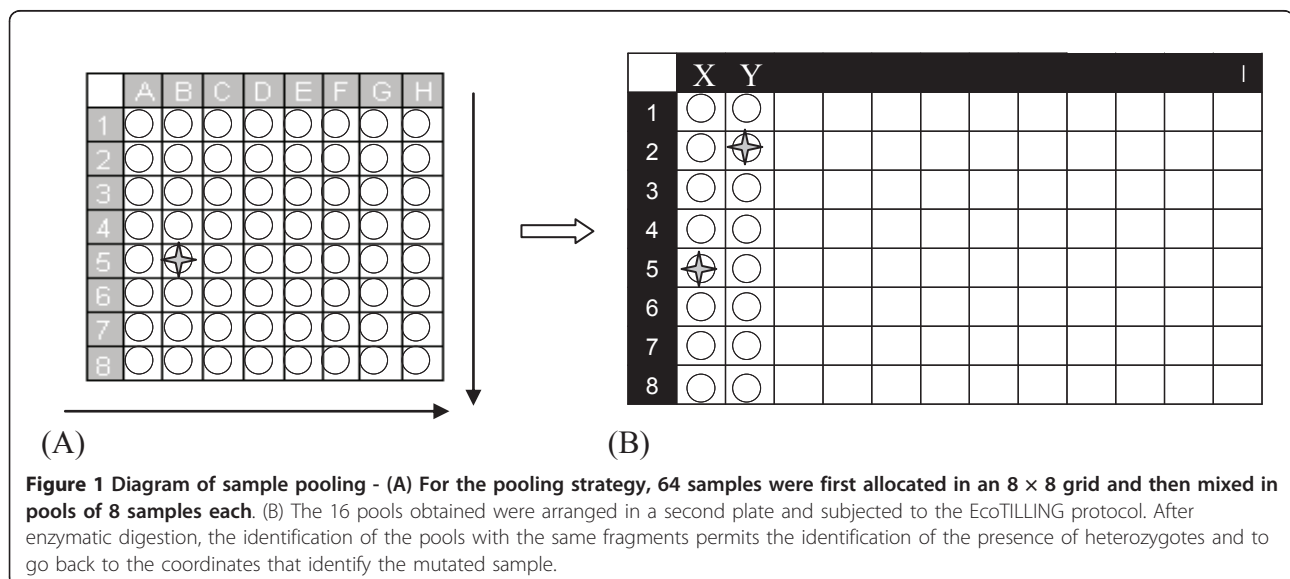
| | A | B | C | D | E | F | G | H |
|---|---|---|---|---|---|---|---|---|
| 1 | | | | | | | | |
| 2 | | | | | | | | |
| 3 | | | | | | | | |
| 4 | | | | | | | | |
| 5 | | | | | | | | |
| 6 | | | | | | | | |
| 7 | | | | | | | | |
| 8 | | | | | | | | |

(A)

| | X | Y | | | | | | | | | | I |
|---|---|---|---|---|---|---|---|---|---|---|---|---|
| 1 | | | | | | | | | | | | |
| 2 | | | | | | | | | | | | |
| 3 | | | | | | | | | | | | |
| 4 | | | | | | | | | | | | |
| 5 | | | | | | | | | | | | |
| 6 | | | | | | | | | | | | |
| 7 | | | | | | | | | | | | |
| 8 | | | | | | | | | | | | |

(B)

**Figure 1 Diagram of sample pooling - (A) For the pooling strategy, 64 samples were first allocated in an $8 \times 8$ grid and then mixed in pools of 8 samples each**. (B) The 16 pools obtained were arranged in a second plate and subjected to the EcoTILLING protocol. After enzymatic digestion, the identification of the pools with the same fragments permits the identification of the presence of heterozygotes and to go back to the coordinates that identify the mutated sample.